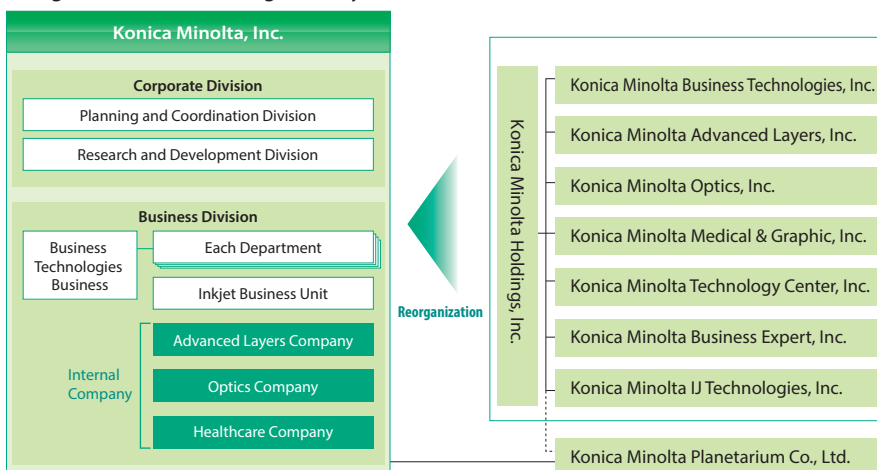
Konica Minolta, Inc.

Corporate Division

Planning and Coordination Division

Research and Development Division

Business Division

Business Technologies Business

Each Department

Inkjet Business Unit

Internal Company

Advanced Layers Company

Optics Company

Healthcare Company

Reorganization

Konica Minolta Holdings, Inc.

Konica Minolta Business Technologies, Inc.

Konica Minolta Advanced Layers, Inc.

Konica Minolta Optics, Inc.

Konica Minolta Medical & Graphic, Inc.

Konica Minolta Technology Center, Inc.

Konica Minolta Business Expert, Inc.

Konica Minolta IJ Technologies, Inc.

Konica Minolta Planetarium Co., Ltd.